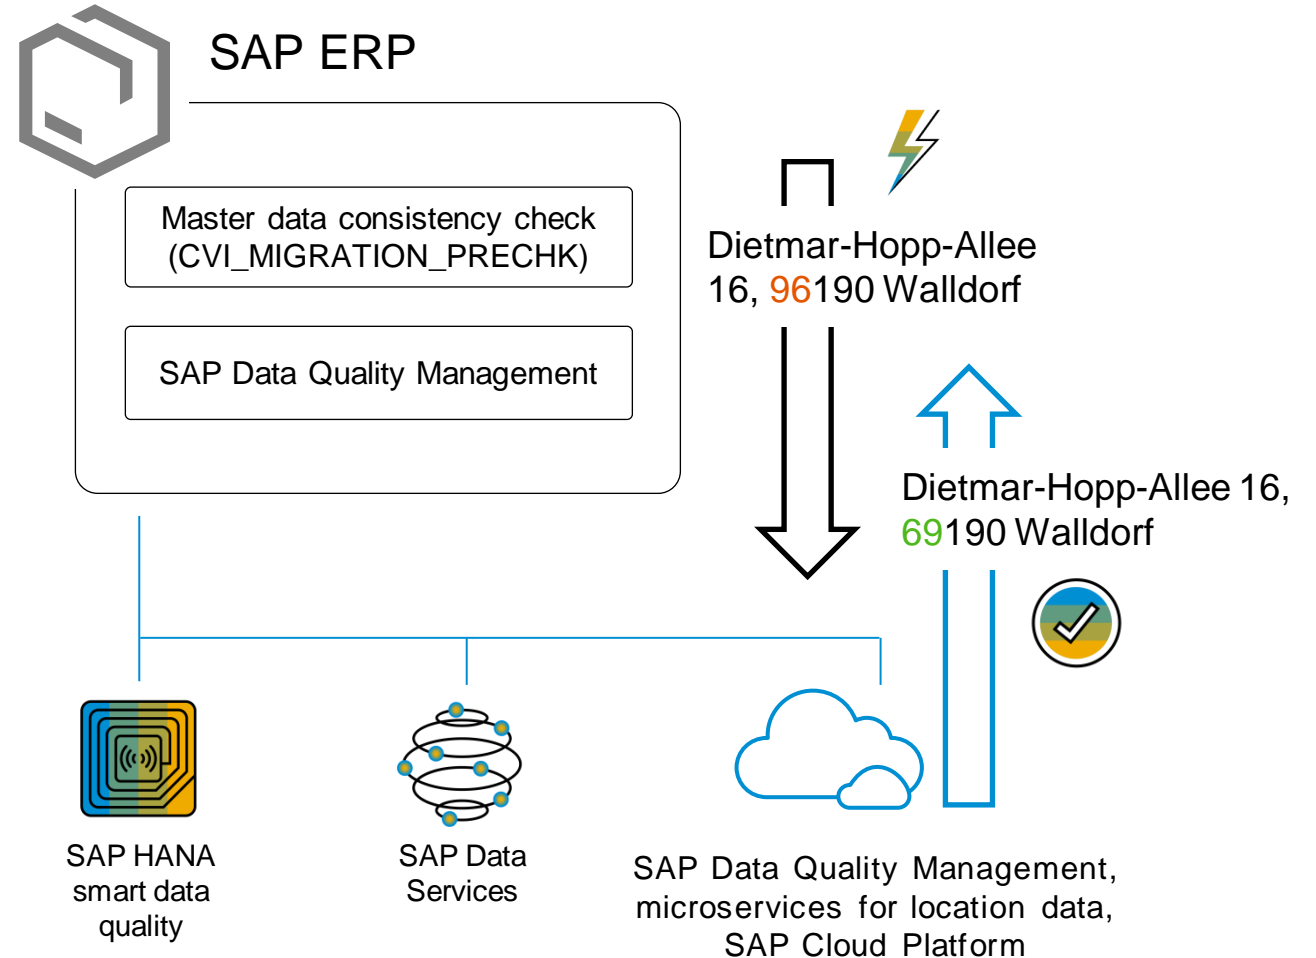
SAP ERP

Master data consistency check (CVI_MIGRATION_PRECHK)

SAP Data Quality Management

Dietmar-Hopp-Allee 16, 96190 Walldorf

Dietmar-Hopp-Allee 16, 69190 Walldorf

SAP HANA smart data quality

SAP Data Services

SAP Data Quality Management, microservices for location data, SAP Cloud Platform